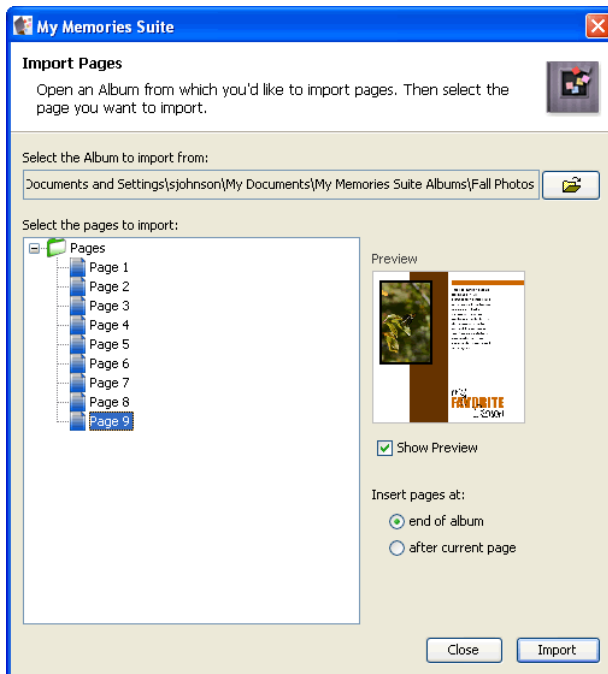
My Memories Suite

Import Pages

Open an Album from which you'd like to import pages. Then select the page you want to import.

Select the Album to import from:

Documents and Settings\sjohnson\My Documents\My Memories Suite Albums\Fall Photos

Select the pages to import:

Pages
Page 1
Page 2
Page 3
Page 4
Page 5
Page 6
Page 7
Page 8
Page 9

Preview

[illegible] FAVORITE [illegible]

Show Preview

Insert pages at:

end of album

after current page

Close

Import